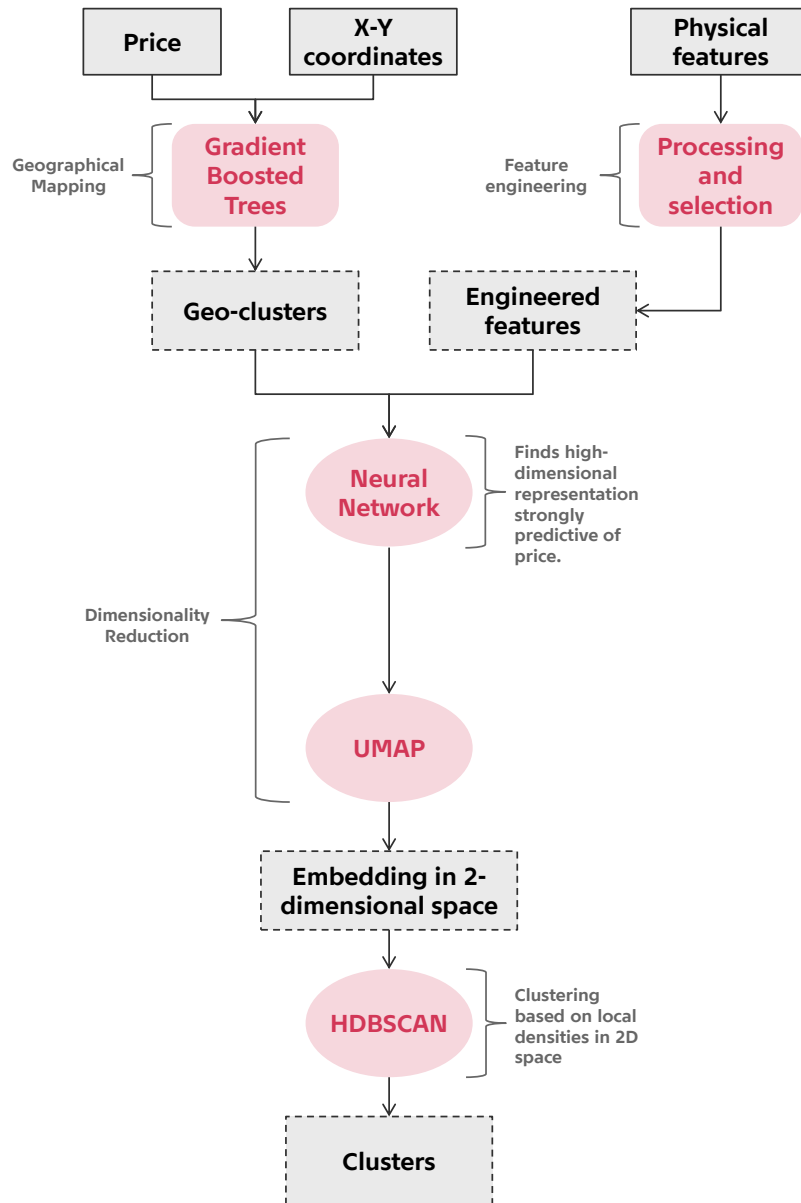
Price

X-Y coordinates

Physical features

Geographical Mapping

Gradient Boosted Trees

Feature engineering

Processing and selection

Geo-clusters

Engineered features

Neural Network

Finds high-dimensional representation strongly predictive of price.

Dimensionality Reduction

UMAP

Embedding in 2-dimensional space

HDBSCAN

Clustering based on local densities in 2D space

Clusters